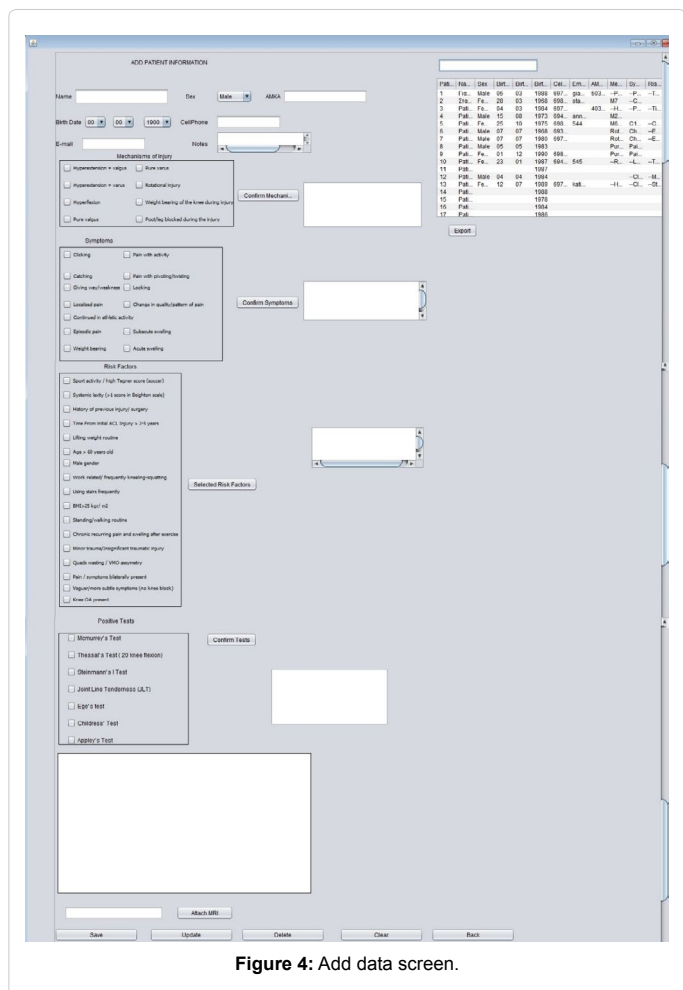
ADD PATIENT INFORMATION

Name

Sex Male

AMKA

Birth Date 00 00 1900

CellPhone

E-mail

Notes

Mechanisms of injury

Hyperextension + valgus

Pure varus

Hyperextension + varus

Rotational injury

Hyperflexion

Weight bearing of the knee during injury

Pure valgus

Foot/leg blocked during the injury

Confirm Mechani...

Symptoms

Clicking

Pain with activity

Catching

Pain with pivoting/twisting

Giving way/weakness

Locking

Localized pain

Change in quality/pattern of pain

Continued in athletic activity

Episodic pain

Subacute swelling

Weight bearing

Acute swelling

Confirm Symptoms

Risk Factors

Sport activity / high Tegner score (soccer)

Systemic laxity (>1 score in Beighton scale)

History of previous injury/ surgery

Time From initial ACL injury > 3-5 years

Lifting weight routine

Age > 60 years old

Male gender

Work related/ frequently kneeling-squatting

Using stairs frequently

BMI>25 kg/ m2

Standing/walking routine

Chronic recurring pain and swelling after exercise

Minor trauma/insignificant traumatic injury

Quads wasting / VMO asymmetry

Pain / symptoms bilaterally present

Vague/more subtle symptoms (no knee block)

Knee OA present

Selected Risk Factors

Positive Tests

Mcmurrey's Test

Thessaly's Test ( 20 knee flexion)

Steinmann's I Test

Joint Line Tenderness (JLT)

Ege's test

Childress' Test

Appley's Test

Confirm Tests

| Pati... | Na... | Sex | Birt... | Birt... | Birt... | Cel... | Em... | AM... | Me... | Sy... | Ris... |
|---|---|---|---|---|---|---|---|---|---|---|---|
| 1 | Fra... | Male | 06 | 03 | 1988 | 697... | gia... | 593... | --P... | --P... | --T... |
| 2 | Ero... | Fe... | 28 | 03 | 1968 | 693... | sta... | | M7 | --C... | |
| 3 | Pati... | Fe... | 04 | 03 | 1984 | 697... | | 403... | --H... | --P... | --Ti... |
| 4 | Pati... | Male | 15 | 08 | 1973 | 694... | ann... | | M2... | | |
| 5 | Pati... | Fe... | 25 | 10 | 1975 | 698... | 544 | | M6... | C1... | --C... |
| 6 | Pati... | Male | 07 | 07 | 1958 | 693... | | | Rot... | Ch... | --F... |
| 7 | Pati... | Male | 07 | 07 | 1980 | 697... | | | Rot... | Ch... | --E... |
| 8 | Pati... | Male | 05 | 05 | 1983 | | | | Pur... | Pai... | |
| 9 | Pati... | Fe... | 01 | 12 | 1990 | 698... | | | Pur... | Pai... | |
| 10 | Pati... | Male | 23 | 01 | 1987 | 694... | 545 | | --R... | --L... | --T... |
| 11 | Pati... | | | | 1997 | | | | | | |
| 12 | Pati... | Male | 04 | 04 | 1984 | | | | | --Cl... | --M... |
| 13 | Pati... | Fe... | 12 | 07 | 1989 | 697... | kati... | | --H... | --Cl... | --St... |
| 14 | Pati... | | | | 1988 | | | | | | |
| 15 | Pati... | | | | 1978 | | | | | | |
| 16 | Pati... | | | | 1984 | | | | | | |
| 17 | Pati... | | | | 1986 | | | | | | |

Export

Attach MRI

Save

Update

Delete

Clear

Back

Figure 4: Add data screen.